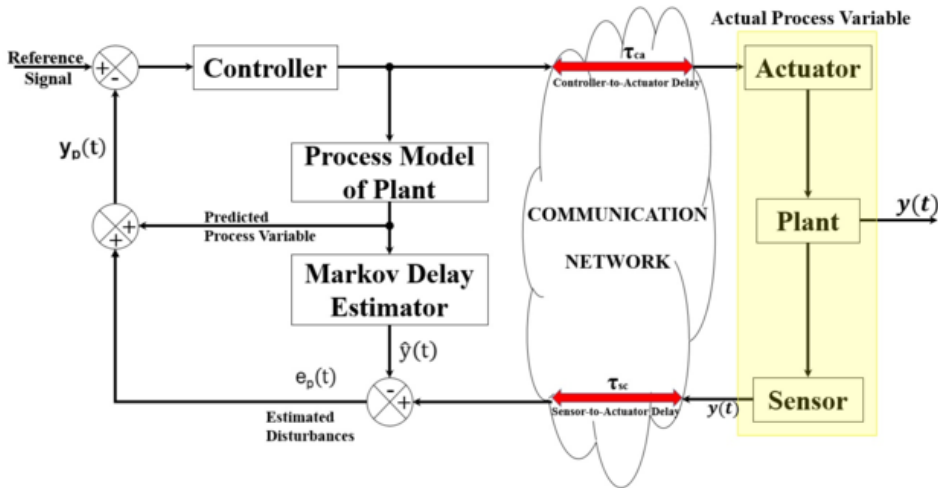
Actual Process Variable

Reference Signal

+

-

Controller

$\tau_{ca}$

Controller-to-Actuator Delay

Actuator

$y_p(t)$

Process Model of Plant

COMMUNICATION NETWORK

Plant

$y(t)$

+

+

Predicted Process Variable

Markov Delay Estimator

$\hat{y}(t)$

$e_p(t)$

-

+

$\tau_{sc}$

Sensor-to-Actuator Delay

$y(t)$

Sensor

Estimated Disturbances